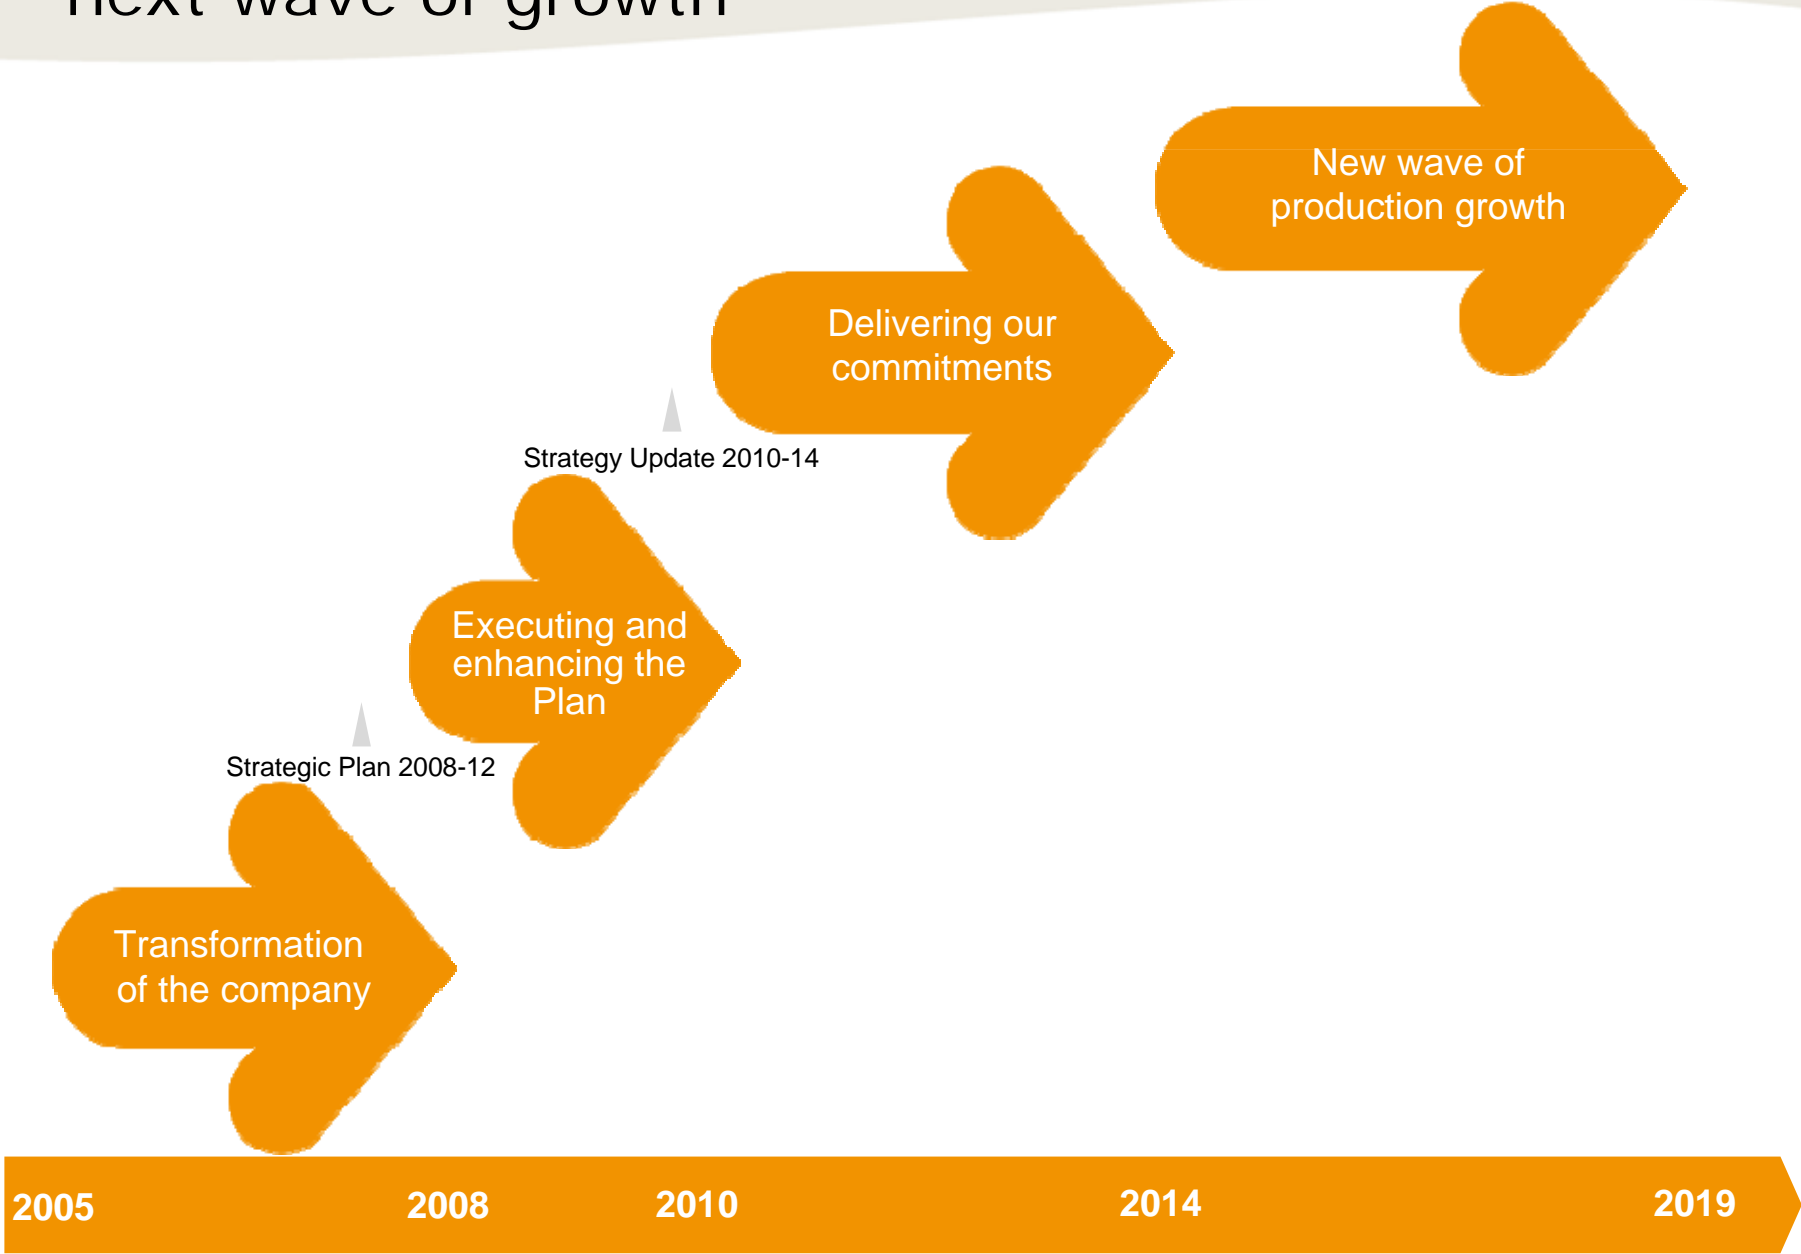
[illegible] wave of growth

New wave of production growth

Delivering our commitments

Strategy Update 2010-14

Executing and enhancing the Plan

Strategic Plan 2008-12

Transformation of the company

2005 2008 2010 2014 2019